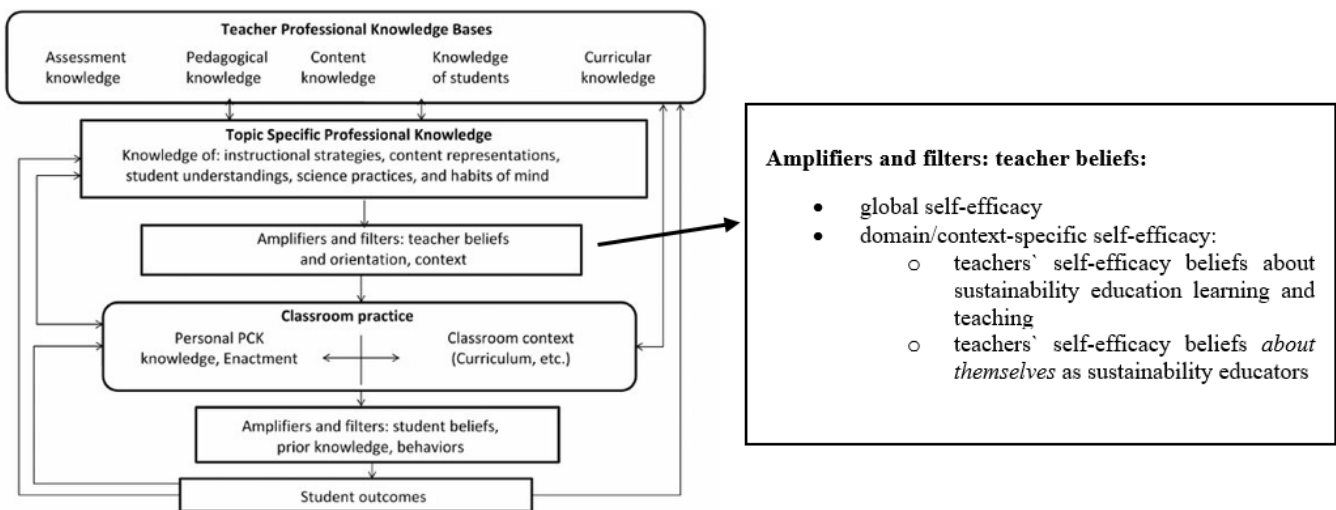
Teacher Professional Knowledge Bases

Assessment knowledge

Pedagogical knowledge

Content knowledge

Knowledge of students

Curricular knowledge

Topic Specific Professional Knowledge

Knowledge of: instructional strategies, content representations, student understandings, science practices, and habits of mind

Amplifiers and filters: teacher beliefs and orientation, context

Classroom practice

Personal PCK knowledge, Enactment

Classroom context (Curriculum, etc.)

Amplifiers and filters: student beliefs, prior knowledge, behaviors

Student outcomes

Amplifiers and filters: teacher beliefs:

- global self-efficacy
- domain/context-specific self-efficacy:
  - o teachers` self-efficacy beliefs about sustainability education learning and teaching
  - o teachers` self-efficacy beliefs *about themselves* as sustainability educators